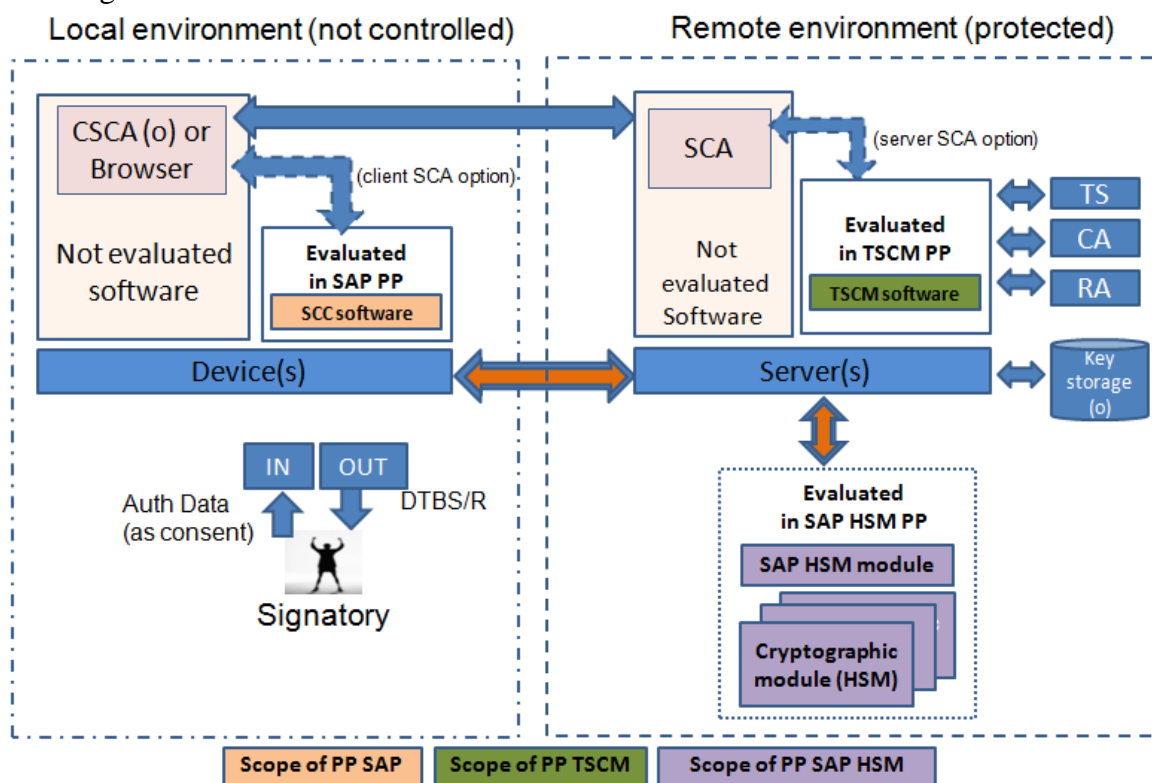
Local environment (not controlled)

Remote environment (protected)

CSCA (o) or Browser

(client SCA option)

Not evaluated software

Evaluated in SAP PP

SCC software

SCA

(server SCA option)

Not evaluated Software

Evaluated in TSCM PP

TSCM software

TS

CA

RA

Device(s)

Server(s)

Key storage (o)

IN

OUT

Auth Data (as consent)

DTBS/R

Signatory

Evaluated in SAP HSM PP

SAP HSM module

Cryptographic module (HSM)

Scope of PP SAP

Scope of PP TSCM

Scope of PP SAP HSM